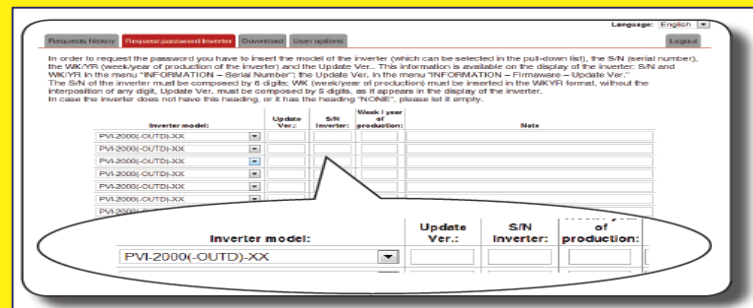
Language: English

Requests history | Request password inverter | Download | User options | Logout

In order to request the password you have to insert the model of the inverter (which can be selected in the pull-down list), the S/N (serial number), the WK/YR (week/year of production of the inverter) and the Update Ver.. This information is available on the display of the inverter: S/N and WK/YR in the menu "INFORMATION – Serial Number"; the Update Ver. in the menu "INFORMATION – Firmware – Update Ver."
The S/N of the inverter must be composed by 6 digits; WK (week/year of production) must be inserted in the WKYR format, without the interposition of any digit, Update Ver. must be composed by 5 digits, as it appears in the display of the inverter.
In case the inverter does not have this heading, or it has the heading "NONE", please let it empty.

| Inverter model: | Update Ver.: | S/N Inverter: | Week / year of production: | Note |
|---|---|---|---|---|
| PVI-2000(-OUTD)-XX | | | | |
| PVI-2000(-OUTD)-XX | | | | |
| PVI-2000(-OUTD)-XX | | | | |
| PVI-2000(-OUTD)-XX | | | | |
| PVI-2000(-OUTD)-XX | | | | |
| PVI-2000(-OUTD)-XX | | | | |
| PVI-2000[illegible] | | | | |

| Inverter model: | Update Ver.: | S/N Inverter: | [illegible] of production: |
|---|---|---|---|
| PVI-2000(-OUTD)-XX | | | |